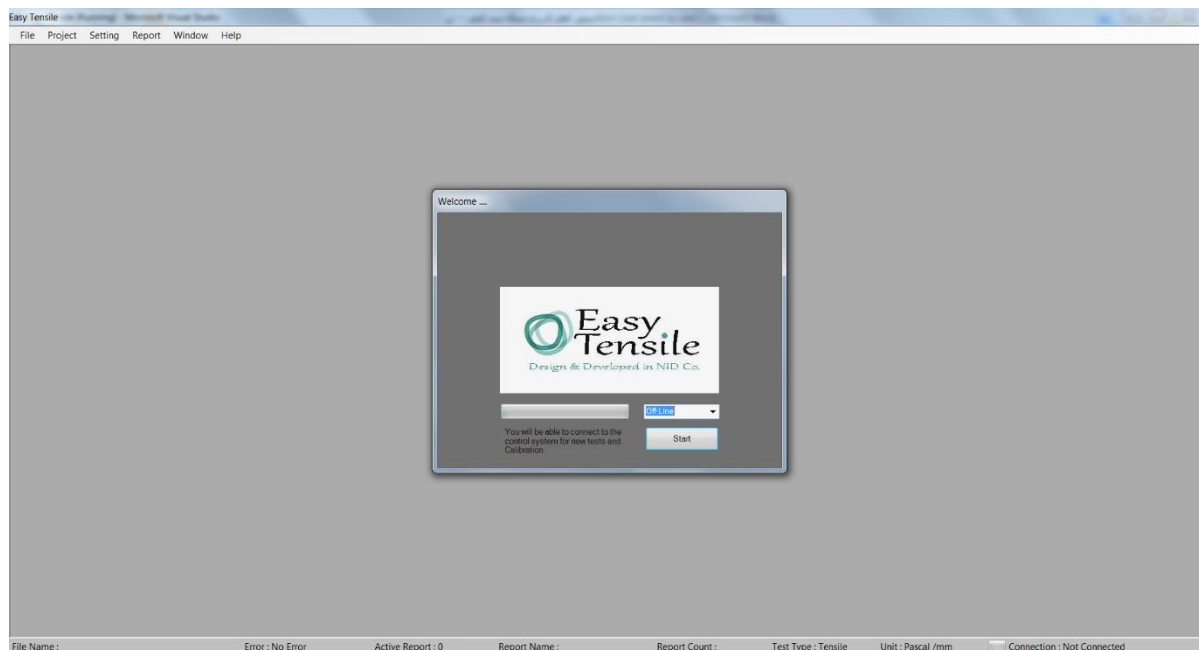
Easy Tensile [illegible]

File Project Setting Report Window Help

Welcome ...

Easy Tensile
Design & Developed in NID Co.

Off Line

You will be able to connect to the control system for new tests and Calibration.

Start

File Name : Error : No Error Active Report : 0 Report Name : Report Count : Test Type : Tensile Unit : Pascal /mm Connection : Not Connected